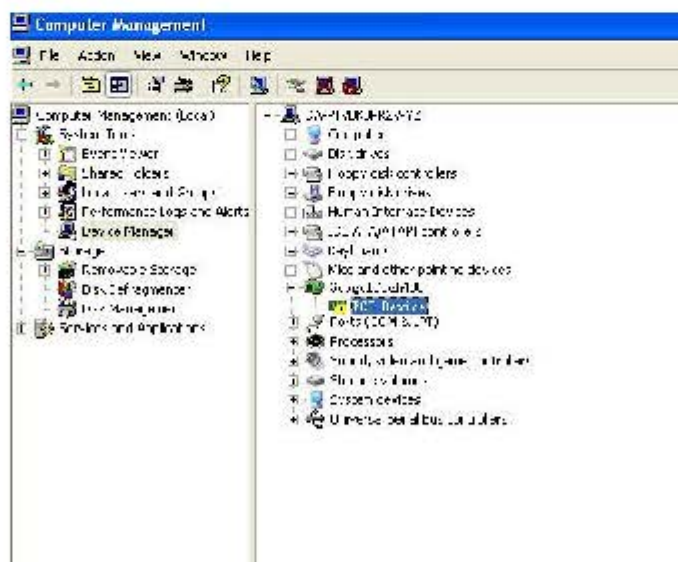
Computer Management

File Action View Window Help

Computer Management (Local)
System Tools
Event Viewer
Shared Folders
Local Users and Groups
Performance Logs and Alerts
Device Manager
Storage
Removable Storage
Disk Defragmenter
Disk Management
Services and Applications

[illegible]
Computer
Disk drives
Floppy disk controllers
Floppy disk drives
Human Interface Devices
IDE ATA/ATAPI controllers
Keyboards
Mice and other pointing devices
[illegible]
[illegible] Device
Ports (COM & LPT)
Processors
Sound, video and game controllers
Storage volumes
System devices
Universal Serial Bus controllers